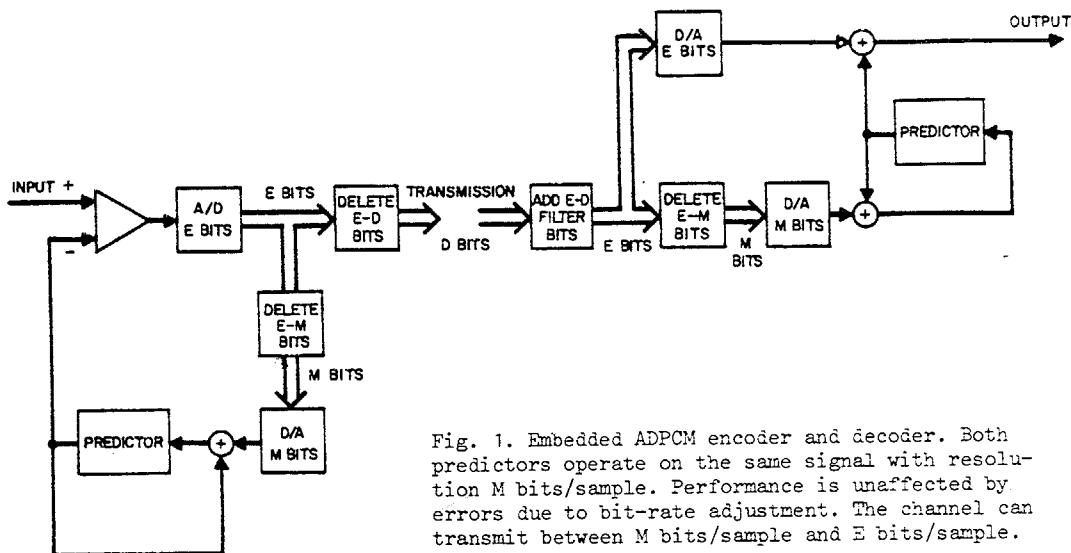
OUTPUT

D/A E BITS

PREDICTOR

INPUT +

-

A/D E BITS

E BITS

DELETE E-D BITS

TRANSMISSION

D BITS

ADD E-D FILTER BITS

E BITS

DELETE E-M BITS

M BITS

D/A M BITS

DELETE E-M BITS

M BITS

PREDICTOR

D/A M BITS

Fig. 1. Embedded ADPCM encoder and decoder. Both predictors operate on the same signal with resolution M bits/sample. Performance is unaffected by errors due to bit-rate adjustment. The channel can transmit between M bits/sample and E bits/sample.